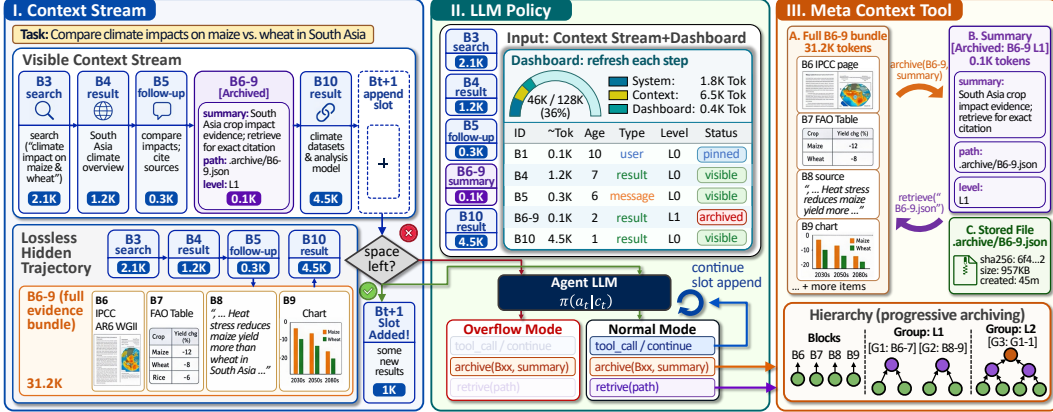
I. Context Stream

Task: Compare climate impacts on maize vs. wheat in South Asia

Visible Context Stream

B3 search
search ("climate impact on maize & wheat")
2.1K

B4 result
South Asia climate overview
1.2K

B5 follow-up
compare impacts; cite sources
0.3K

B6-9 [Archived]
summary: South Asia crop impact evidence; retrieve for exact citation
path: .archive/B6-9.json
level: L1
0.1K

B10 result
climate datasets & analysis model
4.5K

Bt+1 append slot
+

Lossless Hidden Trajectory

B3 search 2.1K
B4 result 1.2K
B5 follow-up 0.3K
B10 result 4.5K

space left?

B6-9 (full evidence bundle)
31.2K

B6 IPCC AR6 WGII

B7 FAO Table
| Crop | Yield chg (%) |
|---|---|
| Maize | -12 |
| Wheat | -8 |
| Rice | -6 |

B8 "... Heat stress reduces maize yield more than wheat in South Asia ..."

B9 Chart
Maize
Wheat
2030s 2050s 2080s

Bt+1 Slot Added!
some new results
1K

II. LLM Policy

Input: Context Stream+Dashboard

B3 search 2.1K
B4 result 1.2K
B5 follow-up 0.3K
B6-9 summary 0.1K
B10 result 4.5K

Dashboard: refresh each step
46K / 128K (36%)
System: 1.8K Tok
Context: 6.5K Tok
Dashboard: 0.4K Tok

| ID | ~Tok | Age | Type | Level | Status |
|---|---|---|---|---|---|
| B1 | 0.1K | 10 | user | L0 | pinned |
| B4 | 1.2K | 7 | result | L0 | visible |
| B5 | 0.3K | 6 | message | L0 | visible |
| B6-9 | 0.1K | 2 | result | L1 | archived |
| B10 | 4.5K | 1 | result | L0 | visible |

Agent LLM
$\pi(a_t|c_t)$

continue slot append

Overflow Mode
tool_call / continue
archive(Bxx, summary)
retrive(path)

Normal Mode
tool_call / continue
archive(Bxx, summary)
retrive(path)

III. Meta Context Tool

A. Full B6-9 bundle
31.2K tokens
B6 IPCC page
B7 FAO Table
| Crop | Yield chg (%) |
|---|---|
| Maize | -12 |
| Wheat | -8 |
B8 source
"... Heat stress reduces maize yield more ..."
B9 chart
Maize
Wheat
2030s 2050s 2080s
... + more items

archive(B6-9, summary)

retrieve(" B6-9.json")

B. Summary [Archived: B6-9 L1]
0.1K tokens
summary: South Asia crop impact evidence; retrieve for exact citation
path: .archive/B6-9.json
level: L1

C. Stored File .archive/B6-9.json
sha256: 6f4...2
size: 957KB
created: 45m

Hierarchy (progressive archiving)
Blocks
B6 B7 B8 B9
Group: L1
[G1: B6-7] [G2: B8-9]
Group: L2
[G3: G1-1]